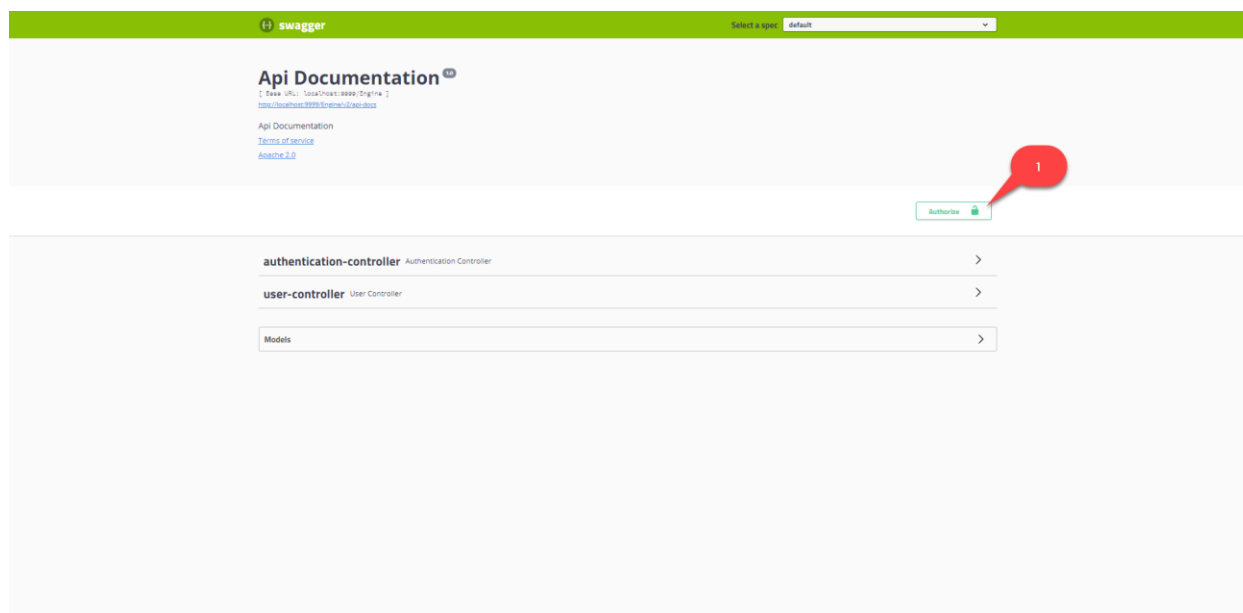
swagger

Select a spec default

Api Documentation 1.0

[ Base URL: localhost:9999/Engine ]

http://localhost:9999/Engine/v2/api-docs

Api Documentation

Terms of service

Apache 2.0

1

Authorize

authentication-controller Authentication Controller

user-controller User Controller

Models